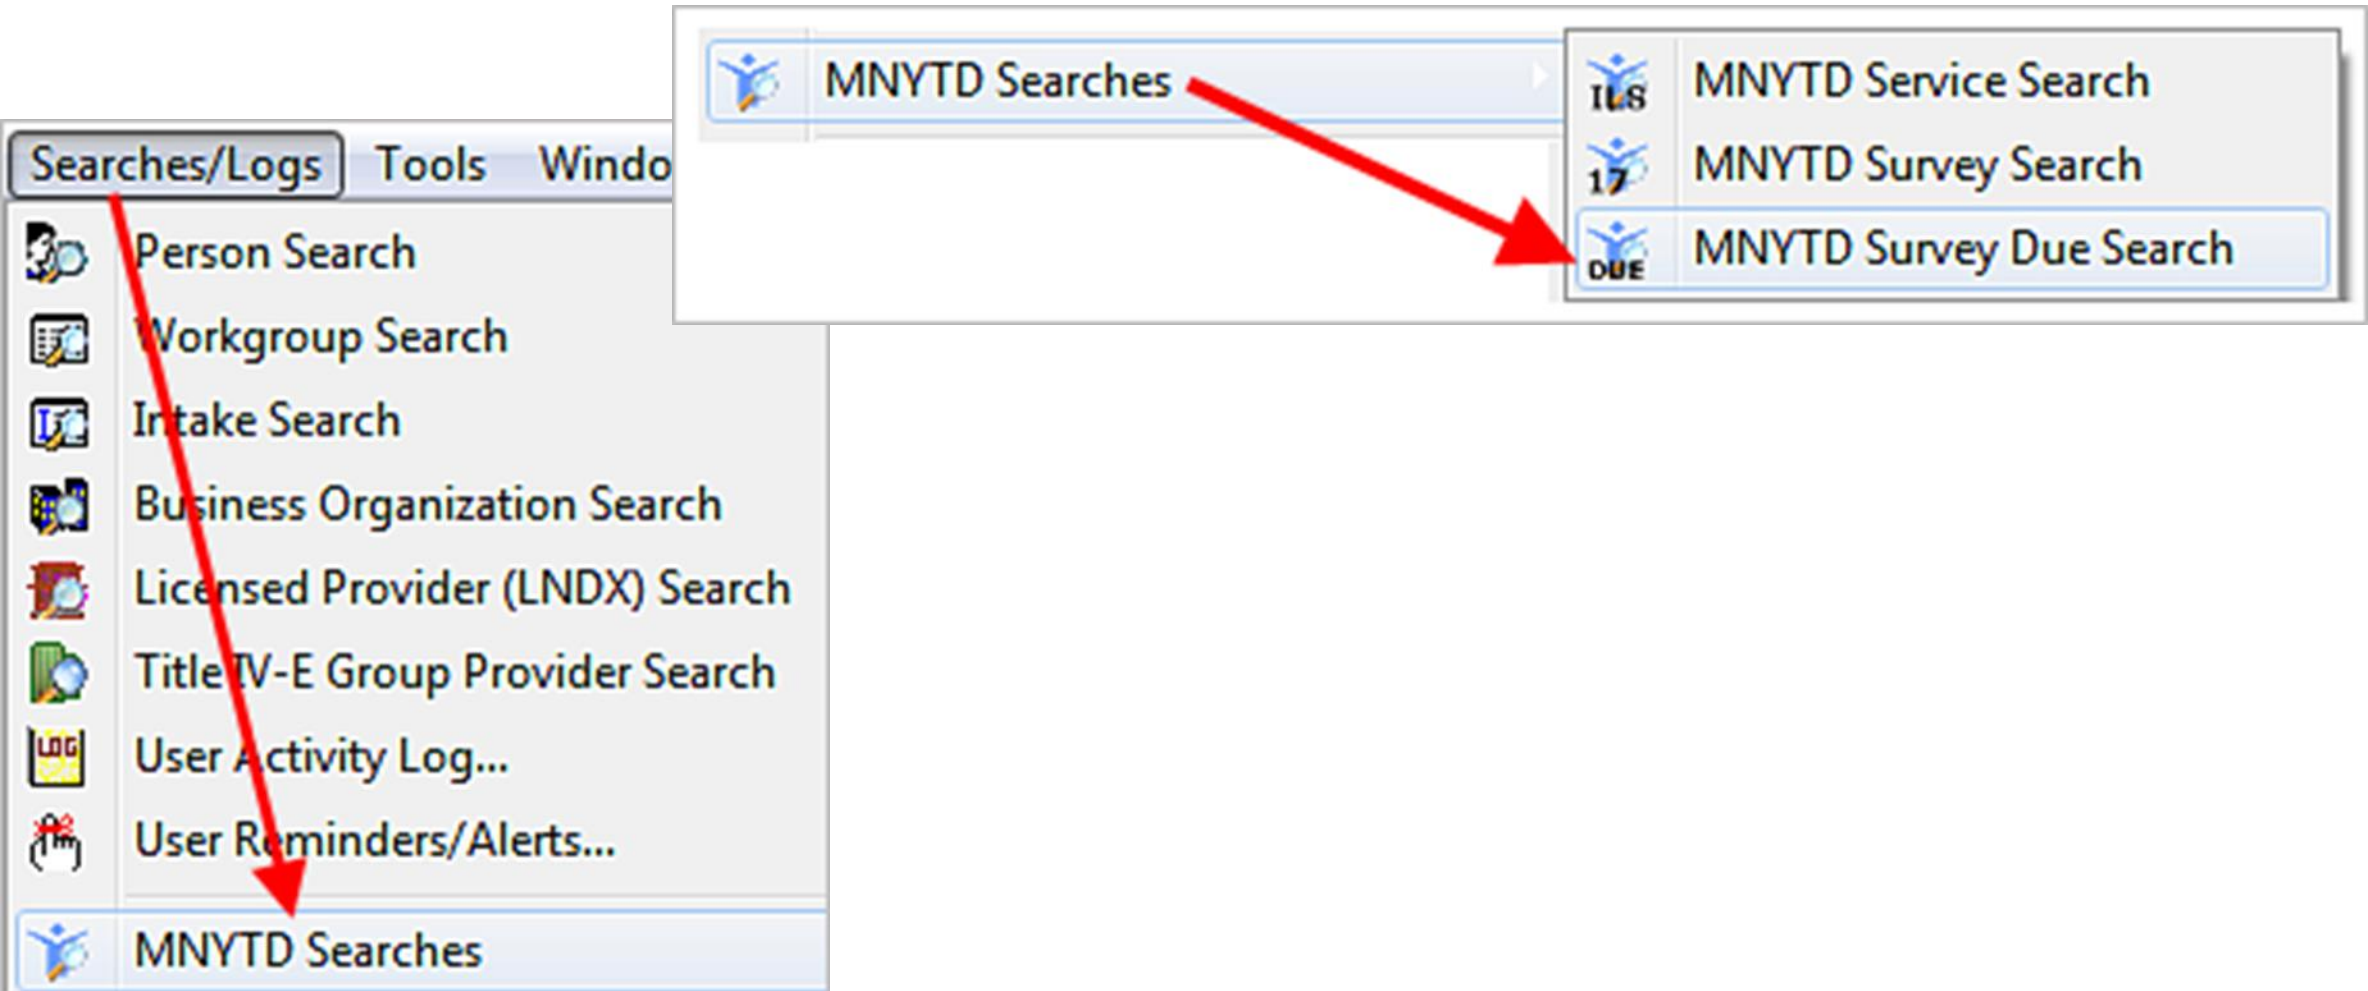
Searches/Logs Tools Windo

Person Search
Workgroup Search
Intake Search
Business Organization Search
Licensed Provider (LNDX) Search
Title IV-E Group Provider Search
User Activity Log...
User Reminders/Alerts...
MNYTD Searches

MNYTD Searches
MNYTD Service Search
MNYTD Survey Search
MNYTD Survey Due Search